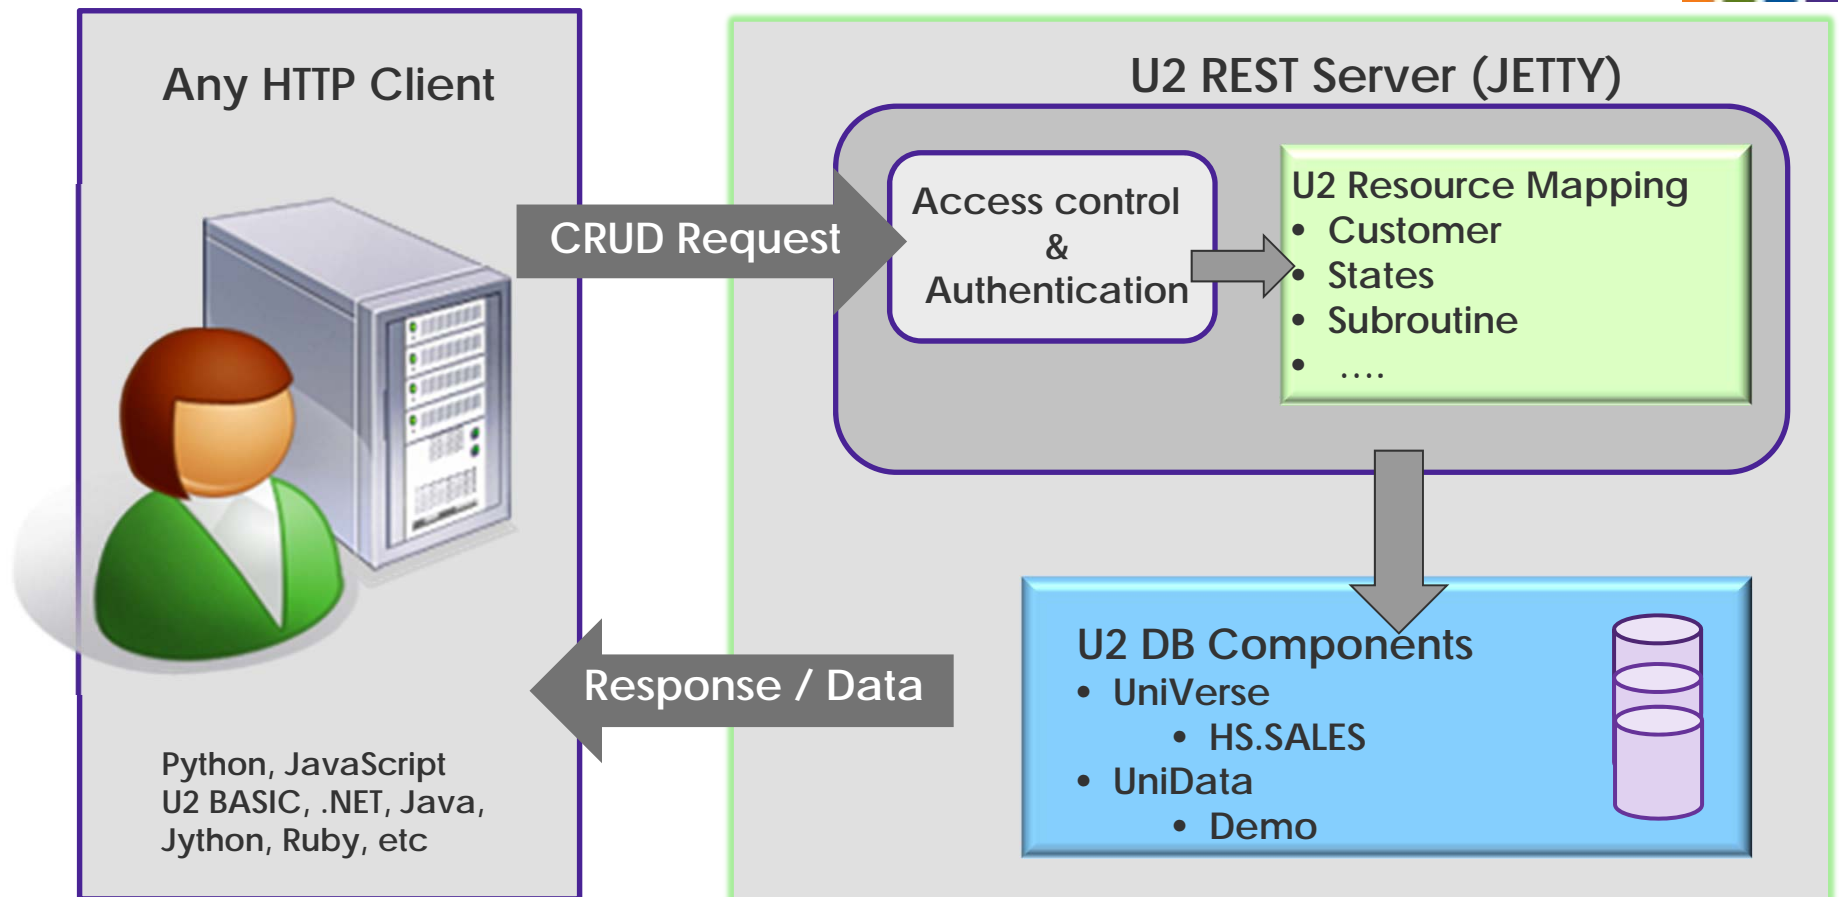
Any HTTP Client

CRUD Request

U2 REST Server (JETTY)

Access control & Authentication

U2 Resource Mapping
- Customer
- States
- Subroutine
- ....

U2 DB Components
- UniVerse
  - HS.SALES
- UniData
  - Demo

Response / Data

Python, JavaScript
U2 BASIC, .NET, Java,
Jython, Ruby, etc